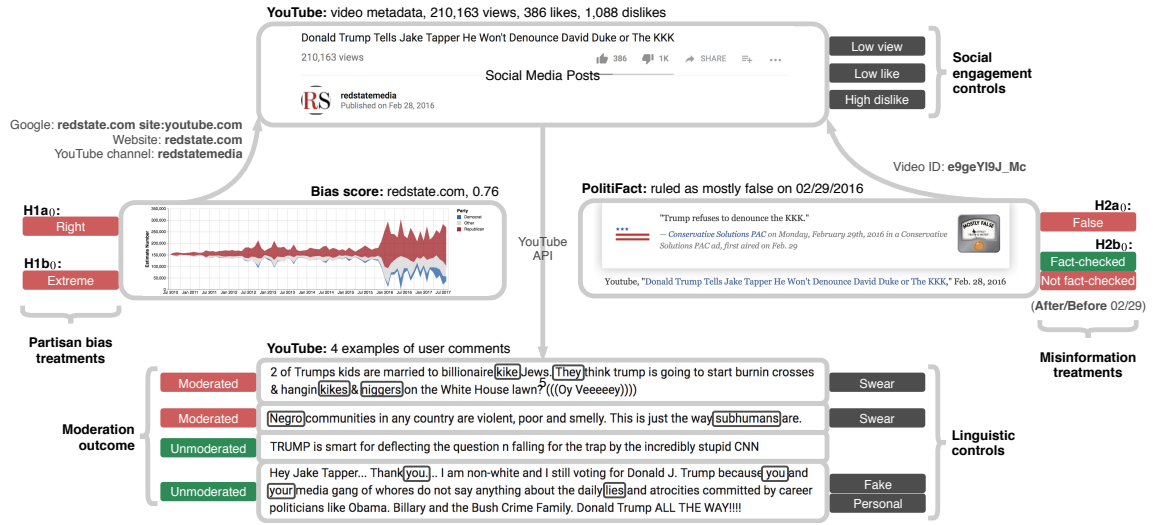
YouTube: video metadata, 210,163 views, 386 likes, 1,088 dislikes

Donald Trump Tells Jake Tapper He Won't Denounce David Duke or The KKK

210,163 views 386 1K SHARE

Social Media Posts

redstatemedia
Published on Feb 28, 2016

Low view
Low like
High dislike

Social engagement controls

Google: redstate.com site:youtube.com
Website: redstate.com
YouTube channel: redstatemedia

Video ID: e9geYl9J_Mc

Bias score: redstate.com, 0.76

H1a$_0$:
Right

H1b$_0$:
Extreme

Party
Democrat
Other
Republican

YouTube API

PolitiFact: ruled as mostly false on 02/29/2016

"Trump refuses to denounce the KKK."
— Conservative Solutions PAC on Monday, February 29th, 2016 in a Conservative Solutions PAC ad, first aired on Feb. 29

MOSTLY FALSE

Youtube, "Donald Trump Tells Jake Tapper He Won't Denounce David Duke or The KKK," Feb. 28, 2016

H2a$_0$:
False

H2b$_0$:
Fact-checked
Not fact-checked

(After/Before 02/29)

Partisan bias treatments

Misinformation treatments

YouTube: 4 examples of user comments

Moderated
2 of Trumps kids are married to billionaire kike Jews. They think trump is going to start burnin crosses & hangin kikes & niggers on the White House lawn? (((Oy Veeeeey))))
Swear

Moderated
Negro communities in any country are violent, poor and smelly. This is just the way subhumans are.
Swear

Unmoderated
TRUMP is smart for deflecting the question n falling for the trap by the incredibly stupid CNN

Unmoderated
Hey Jake Tapper... Thank you... I am non-white and I still voting for Donald J. Trump because you and your media gang of whores do not say anything about the daily lies and atrocities committed by career politicians like Obama. Billary and the Bush Crime Family. Donald Trump ALL THE WAY!!!!
Fake
Personal

Moderation outcome

Linguistic controls

5